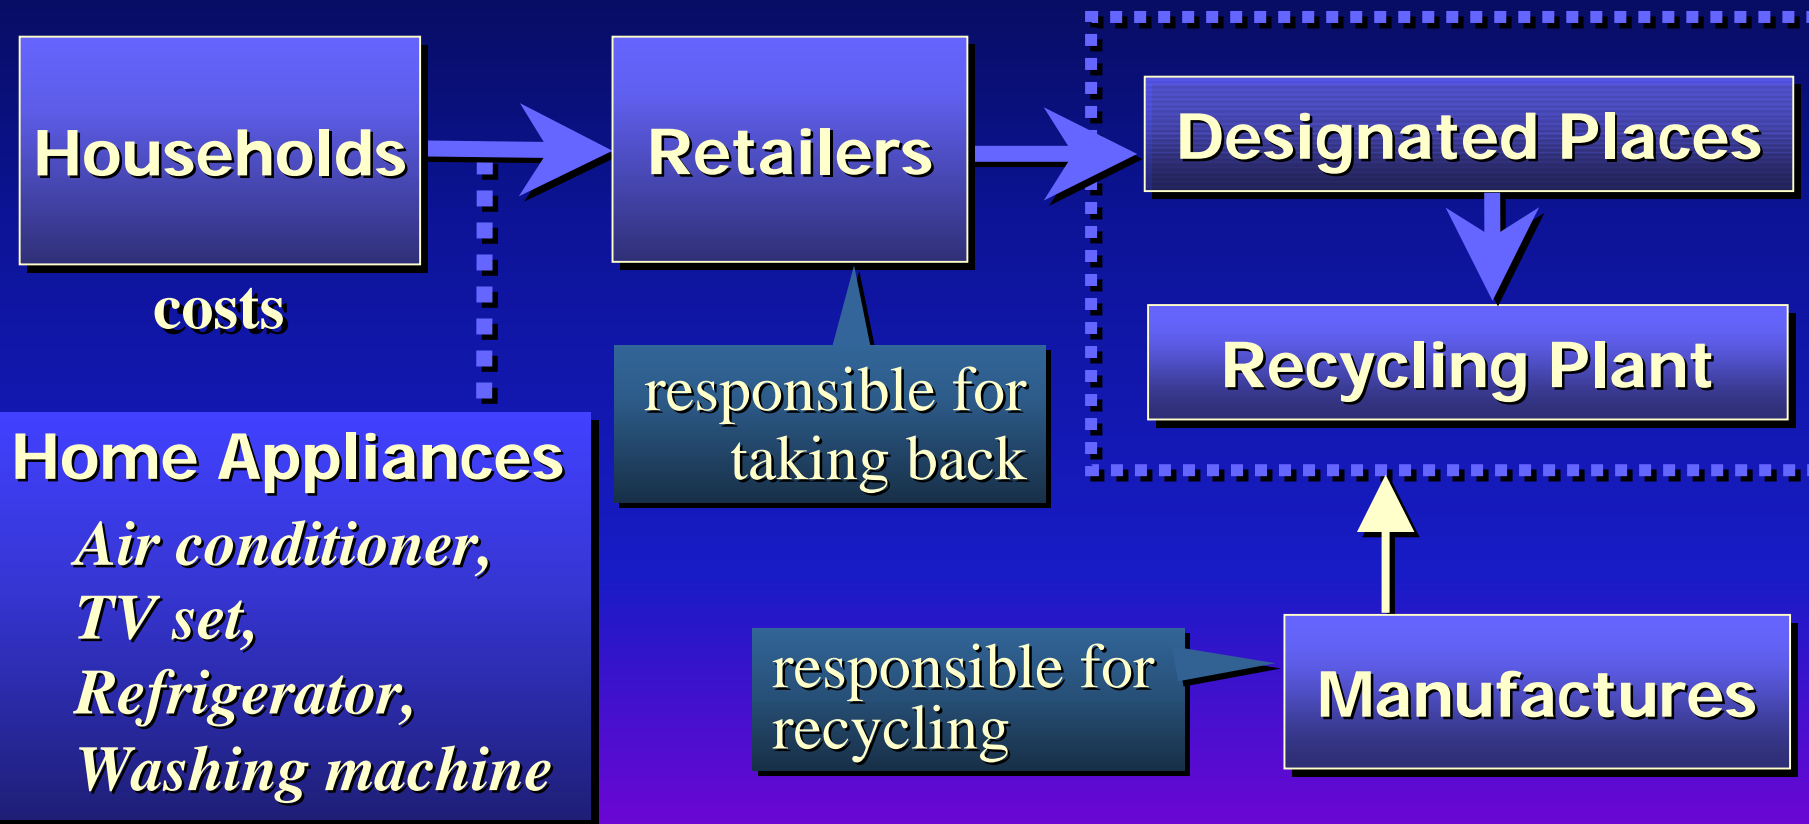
Households

costs

Retailers

responsible for taking back

Designated Places

Recycling Plant

Home Appliances

Air conditioner,
TV set,
Refrigerator,
Washing machine

responsible for recycling

Manufactures